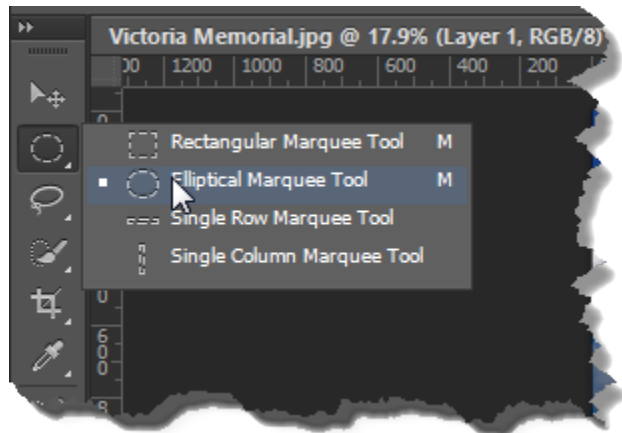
Victoria Memorial.jpg @ 17.9% (Layer 1, RGB/8)

00 | 1200 | 1000 | 800 | 600 | 400 | 200

Rectangular Marquee Tool M

Elliptical Marquee Tool M

Single Row Marquee Tool

Single Column Marquee Tool

0

600

8